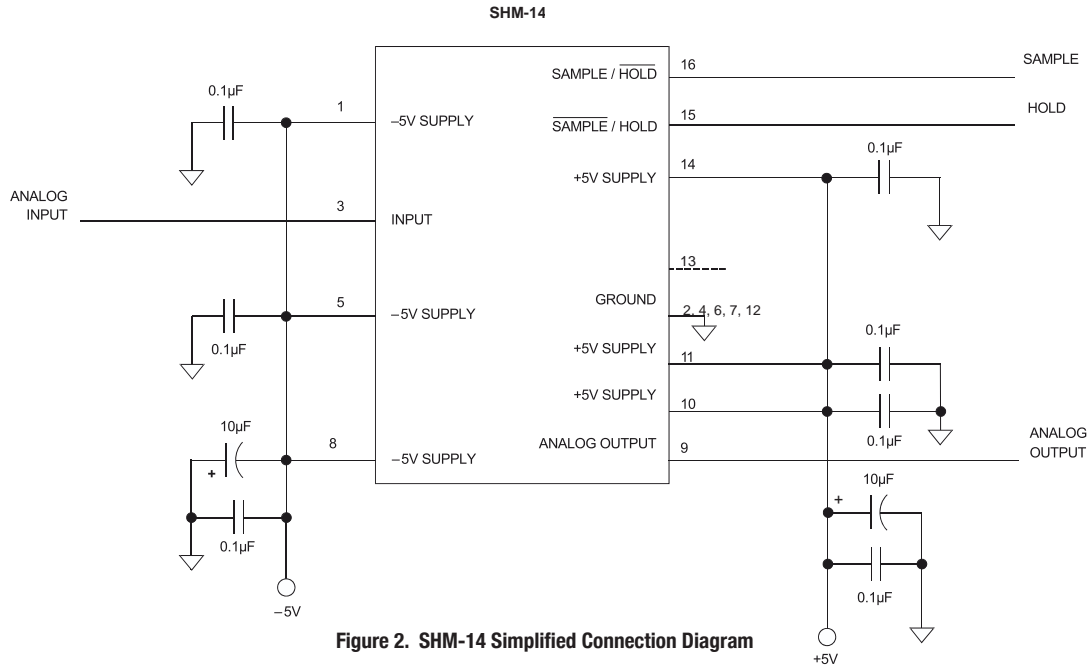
SHM-14

SAMPLE / $\overline{HOLD}$
16
SAMPLE

0.1µF
1
–5V SUPPLY
$\overline{SAMPLE}$ / HOLD
15
HOLD

+5V SUPPLY
14
0.1µF

ANALOG INPUT
3
INPUT

13

5
–5V SUPPLY
GROUND
2, 4, 6, 7, 12

0.1µF
+5V SUPPLY
11
0.1µF

+5V SUPPLY
10
0.1µF

10µF
8
–5V SUPPLY
ANALOG OUTPUT
9
ANALOG OUTPUT

+
0.1µF
–5V

+
10µF
0.1µF
+5V

Figure 2. SHM-14 Simplified Connection Diagram